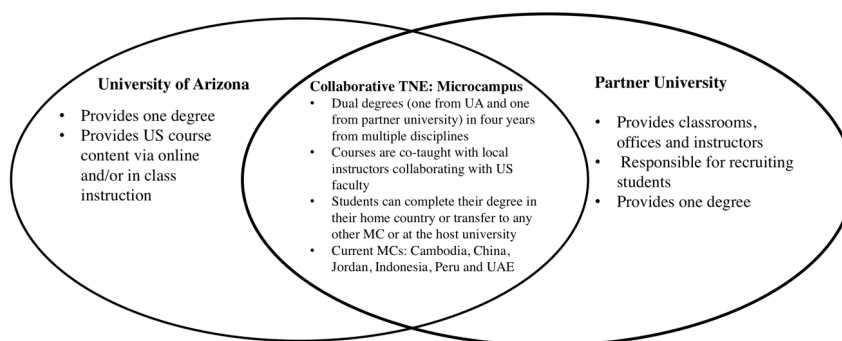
University of Arizona

- Provides one degree
- Provides US course content via online and/or in class instruction

Collaborative TNE: Microcampus

- Dual degrees (one from UA and one from partner university) in four years from multiple disciplines
- Courses are co-taught with local instructors collaborating with US faculty
- Students can complete their degree in their home country or transfer to any other MC or at the host university
- Current MCs: Cambodia, China, Jordan, Indonesia, Peru and UAE

Partner University

- Provides classrooms, offices and instructors
- Responsible for recruiting students
- Provides one degree